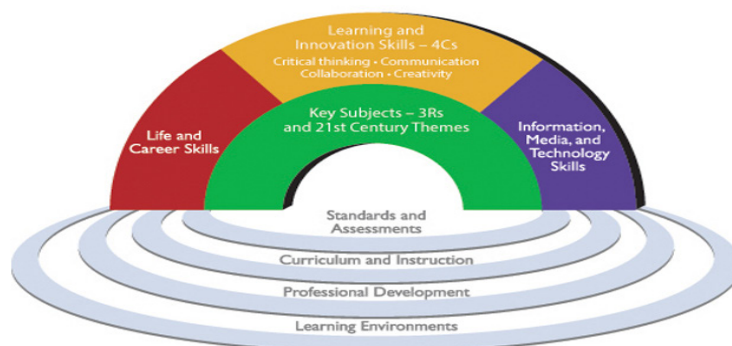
Learning and Innovation Skills – 4Cs
Critical thinking • Communication
Collaboration • Creativity

Life and Career Skills

Key Subjects – 3Rs and 21st Century Themes

Information, Media, and Technology Skills

Standards and Assessments

Curriculum and Instruction

Professional Development

Learning Environments